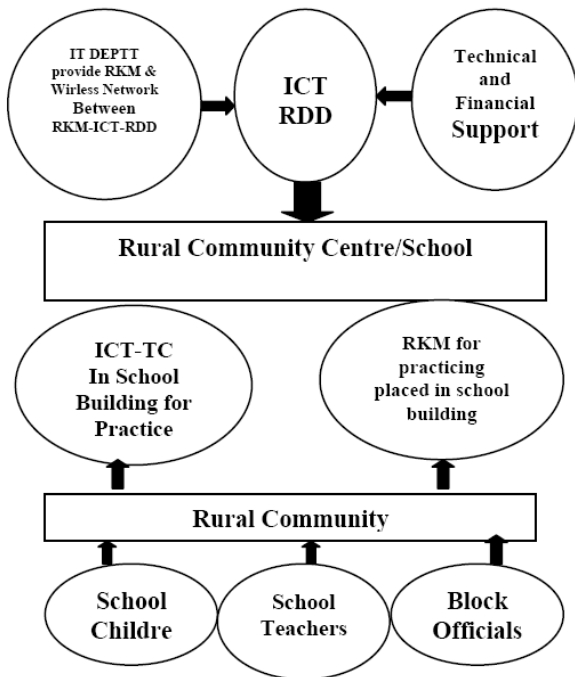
IT DEPTT provide RKM & Wirless Network Between RKM-ICT-RDD

ICT RDD

Technical and Financial Support

Rural Community Centre/School

ICT-TC In School Building for Practice

RKM for practicing placed in school building

Rural Community

School Childre

School Teachers

Block Officials